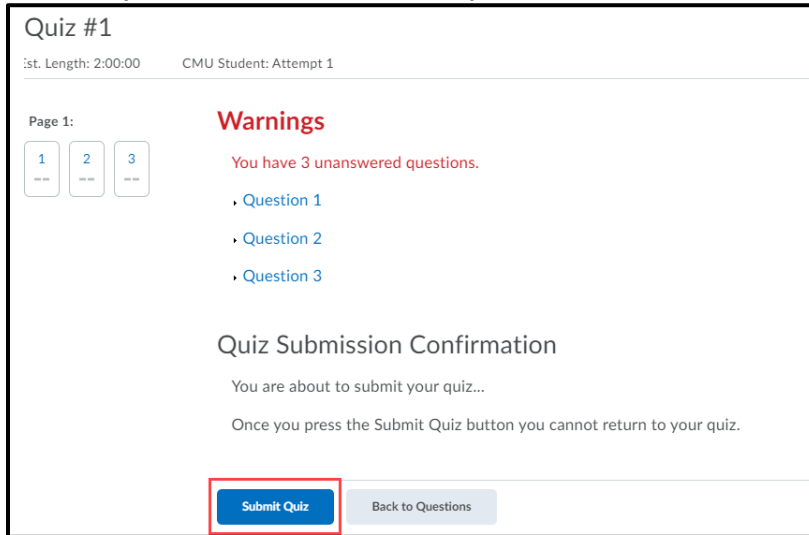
Quiz #1

:st. Length: 2:00:00 CMU Student: Attempt 1

Page 1:

1
--
2
--
3
--

Warnings

You have 3 unanswered questions.

Question 1

Question 2

Question 3

Quiz Submission Confirmation

You are about to submit your quiz...

Once you press the Submit Quiz button you cannot return to your quiz.

Submit Quiz

Back to Questions